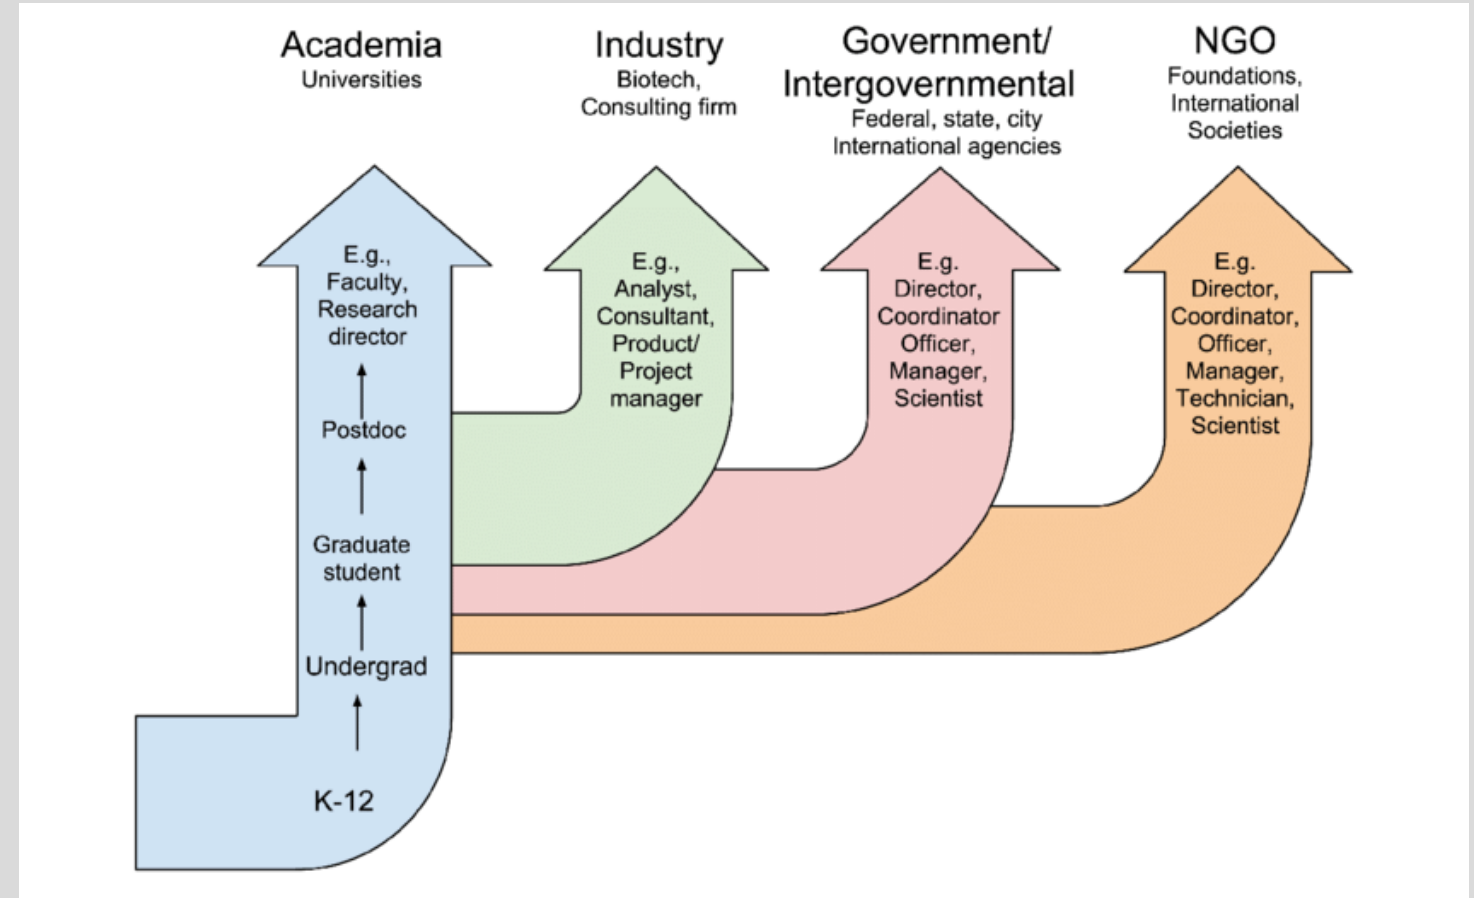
Academia
Universities

Industry
Biotech,
Consulting firm

Government/
Intergovernmental
Federal, state, city
International agencies

NGO
Foundations,
International
Societies

E.g.,
Faculty,
Research
director

Postdoc

Graduate
student

Undergrad

K-12

E.g.,
Analyst,
Consultant,
Product/
Project
manager

E.g.
Director,
Coordinator
Officer,
Manager,
Scientist

E.g.
Director,
Coordinator,
Officer,
Manager,
Technician,
Scientist